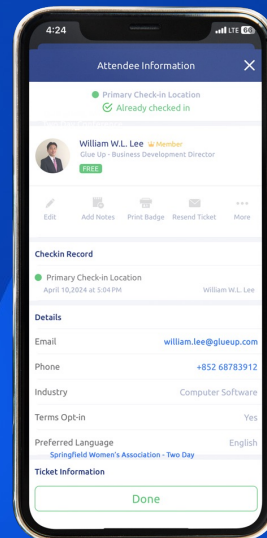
4:24

LTE 66

Attendee Information

Primary Check-in Location

Already checked in

William W.L. Lee Member

Glue Up - Business Development Director

FREE

Edit

Add Notes

Print Badge

Resend Ticket

More

Checkin Record

Primary Check-in Location

April 10,2024 at 5:04 PM

William W.L. Lee

Details

Email

william.lee@glueup.com

Phone

+852 68783912

Industry

Computer Software

Terms Opt-in

Yes

Preferred Language

English

Springfield Women's Association - Two Day

Ticket Information

Done